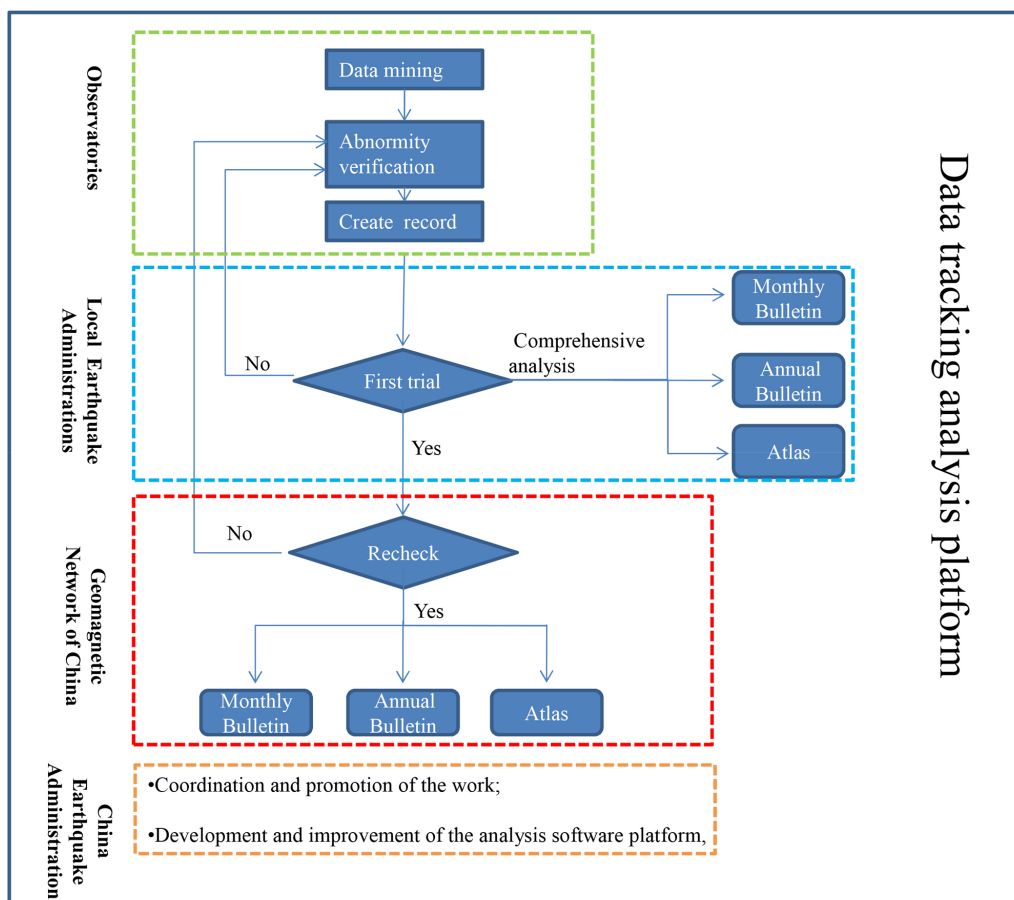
Data tracking analysis platform

Observatories

Data mining

Abnormity verification

Create record

Local Earthquake Administrations

No

First trial

Comprehensive analysis

Monthly Bulletin

Annual Bulletin

Atlas

Yes

Geomagnetic Network of China

No

Recheck

Yes

Monthly Bulletin

Annual Bulletin

Atlas

China Earthquake Administration

•Coordination and promotion of the work;

•Development and improvement of the analysis software platform,